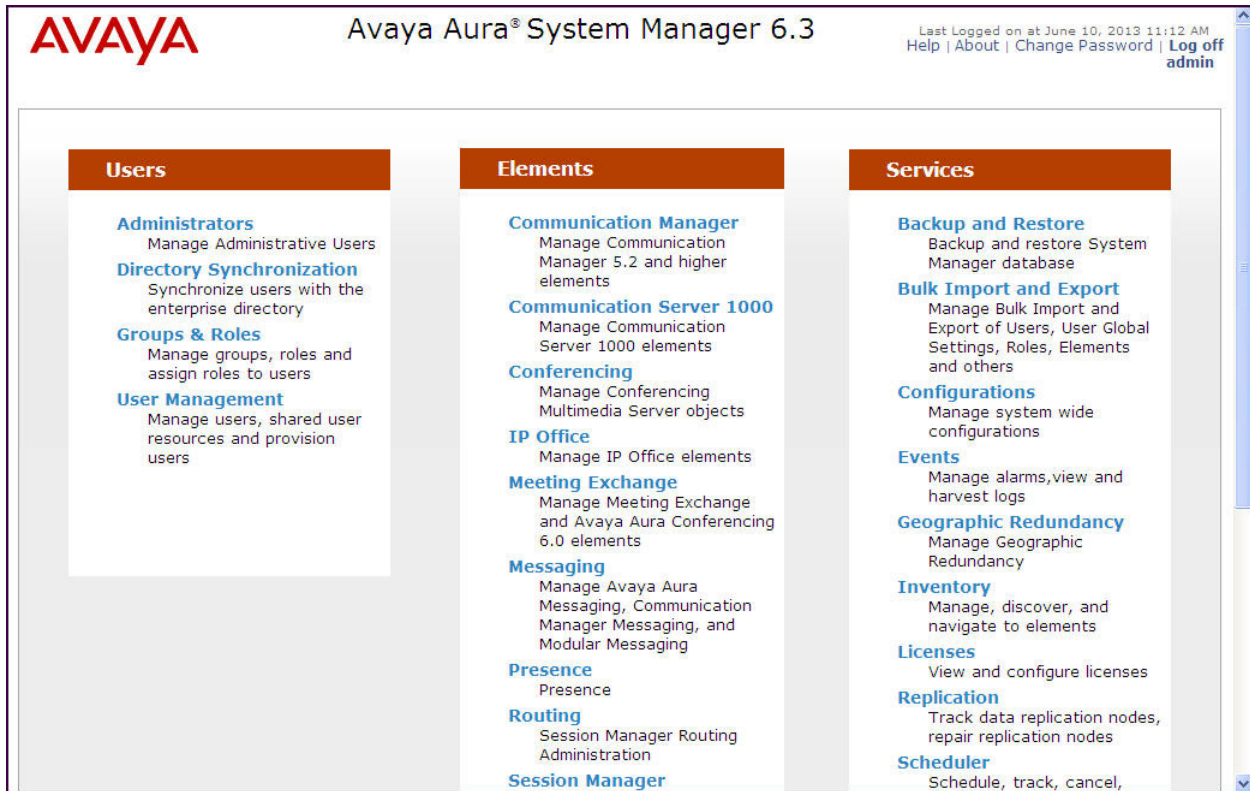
AVAYA

Avaya Aura® System Manager 6.3

Last Logged on at June 10, 2013 11:12 AM
Help | About | Change Password | Log off admin

Users

Administrators
Manage Administrative Users
Directory Synchronization
Synchronize users with the enterprise directory
Groups & Roles
Manage groups, roles and assign roles to users
User Management
Manage users, shared user resources and provision users

Elements

Communication Manager
Manage Communication Manager 5.2 and higher elements
Communication Server 1000
Manage Communication Server 1000 elements
Conferencing
Manage Conferencing Multimedia Server objects
IP Office
Manage IP Office elements
Meeting Exchange
Manage Meeting Exchange and Avaya Aura Conferencing 6.0 elements
Messaging
Manage Avaya Aura Messaging, Communication Manager Messaging, and Modular Messaging
Presence
Presence
Routing
Session Manager Routing Administration
Session Manager

Services

Backup and Restore
Backup and restore System Manager database
Bulk Import and Export
Manage Bulk Import and Export of Users, User Global Settings, Roles, Elements and others
Configurations
Manage system wide configurations
Events
Manage alarms,view and harvest logs
Geographic Redundancy
Manage Geographic Redundancy
Inventory
Manage, discover, and navigate to elements
Licenses
View and configure licenses
Replication
Track data replication nodes, repair replication nodes
Scheduler
Schedule, track, cancel,